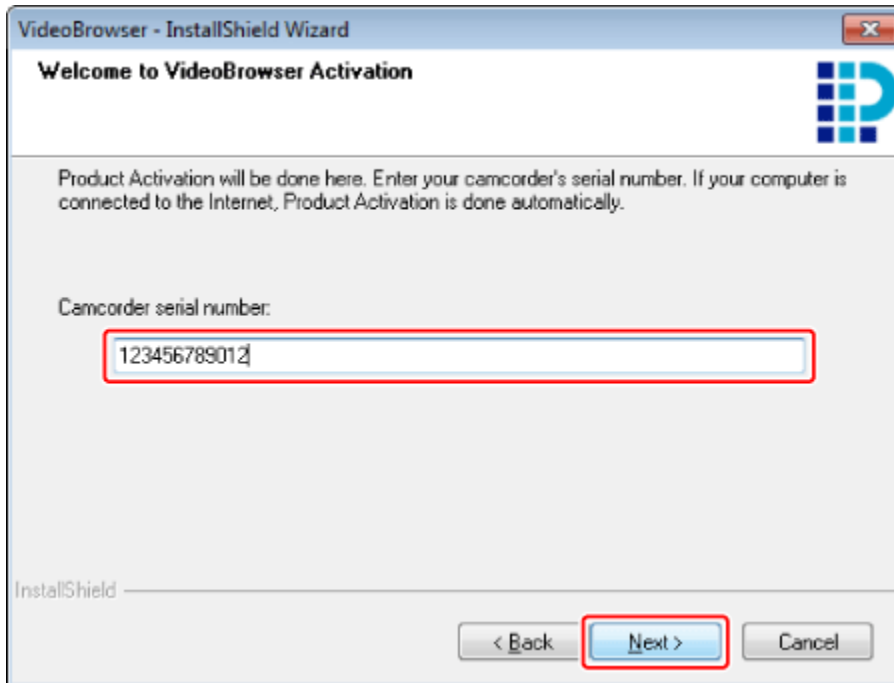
VideoBrowser - InstallShield Wizard

Welcome to VideoBrowser Activation

Product Activation will be done here. Enter your camcorder's serial number. If your computer is connected to the Internet, Product Activation is done automatically.

Camcorder serial number:

123456789012

InstallShield

< Back

Next >

Cancel